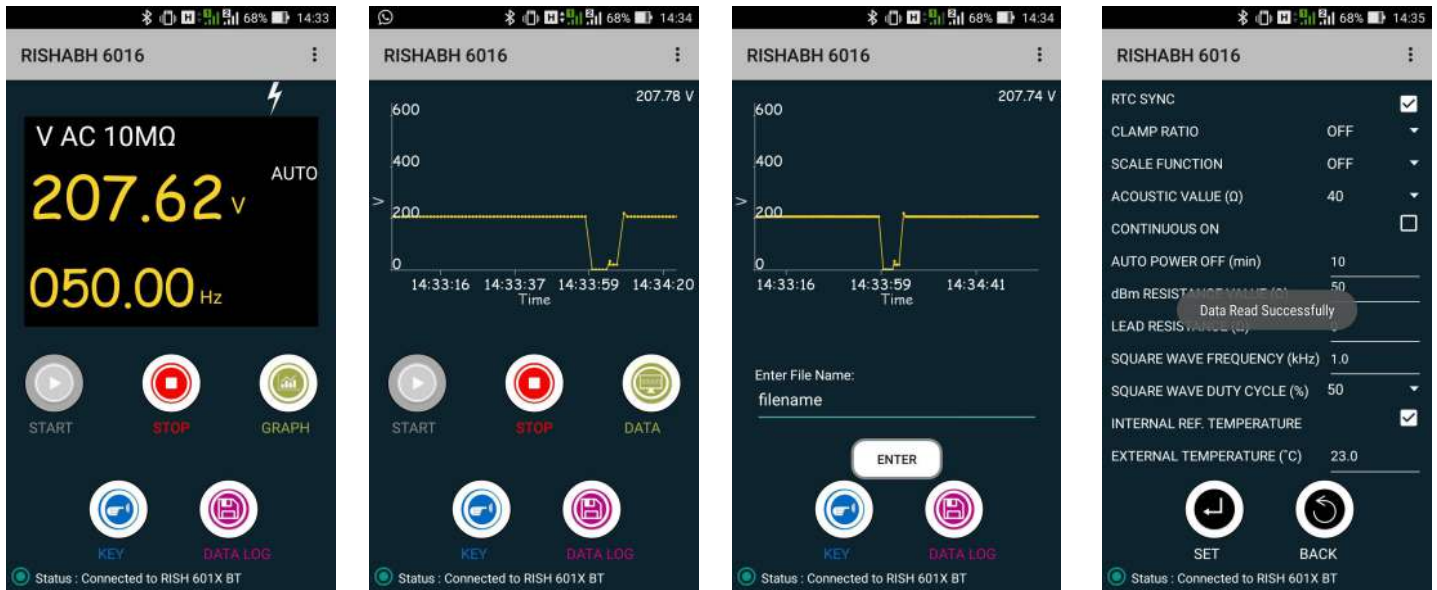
68% 14:33

RISHABH 6016

V AC 10MΩ

207.62 V

AUTO

050.00 Hz

START

STOP

GRAPH

KEY

DATA LOG

Status : Connected to RISH 601X BT

68% 14:34

RISHABH 6016

207.78 V

600

400

V

200

0

14:33:16 14:33:37 14:33:59 14:34:20

Time

START

STOP

DATA

KEY

DATA LOG

Status : Connected to RISH 601X BT

68% 14:34

RISHABH 6016

207.74 V

600

400

V

200

0

14:33:16 14:33:59 14:34:41

Time

Enter File Name:

filename

ENTER

KEY

DATA LOG

Status : Connected to RISH 601X BT

68% 14:35

RISHABH 6016

RTC SYNC

CLAMP RATIO OFF

SCALE FUNCTION OFF

ACOUSTIC VALUE (Ω) 40

CONTINUOUS ON

AUTO POWER OFF (min) 10

dBm RESISTANCE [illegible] 50

Data Read Successfully

LEAD RESIST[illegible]

SQUARE WAVE FREQUENCY (kHz) 1.0

SQUARE WAVE DUTY CYCLE (%) 50

INTERNAL REF. TEMPERATURE

EXTERNAL TEMPERATURE (˚C) 23.0

SET

BACK

Status : Connected to RISH 601X BT